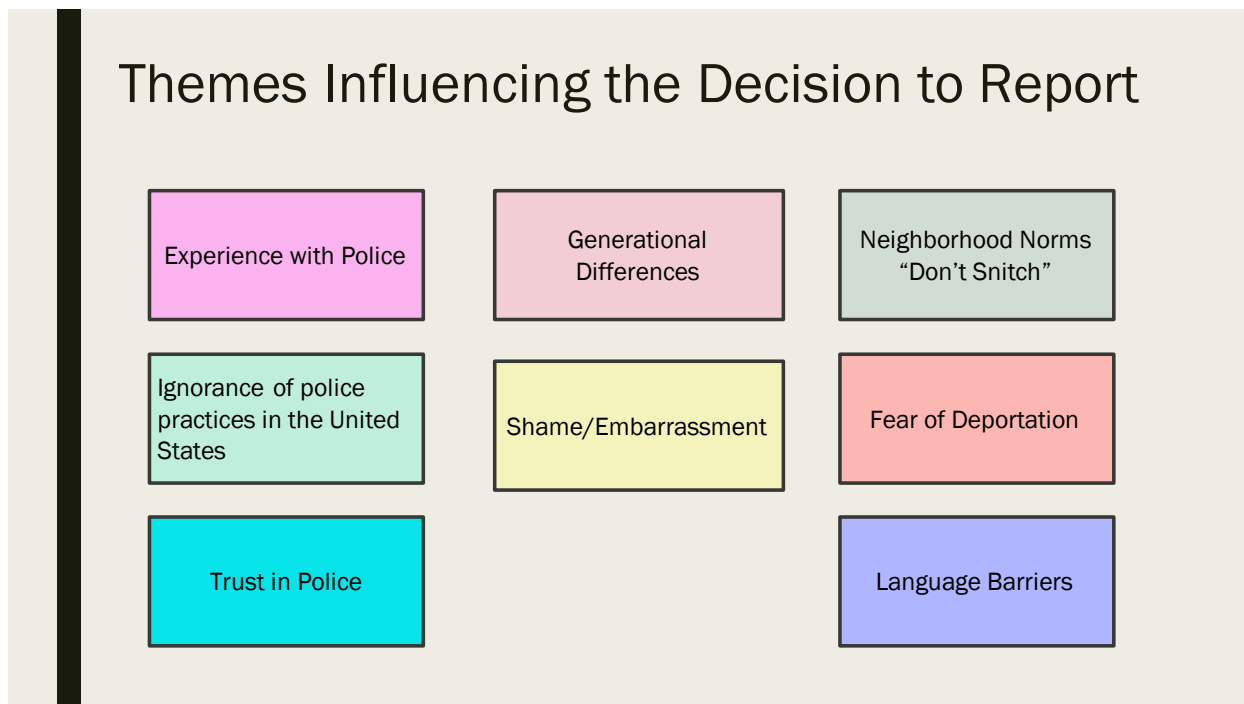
Themes Influencing the Decision to Report

Experience with Police

Generational Differences

Neighborhood Norms "Don't Snitch"

Ignorance of police practices in the United States

Shame/Embarrassment

Fear of Deportation

Trust in Police

Language Barriers